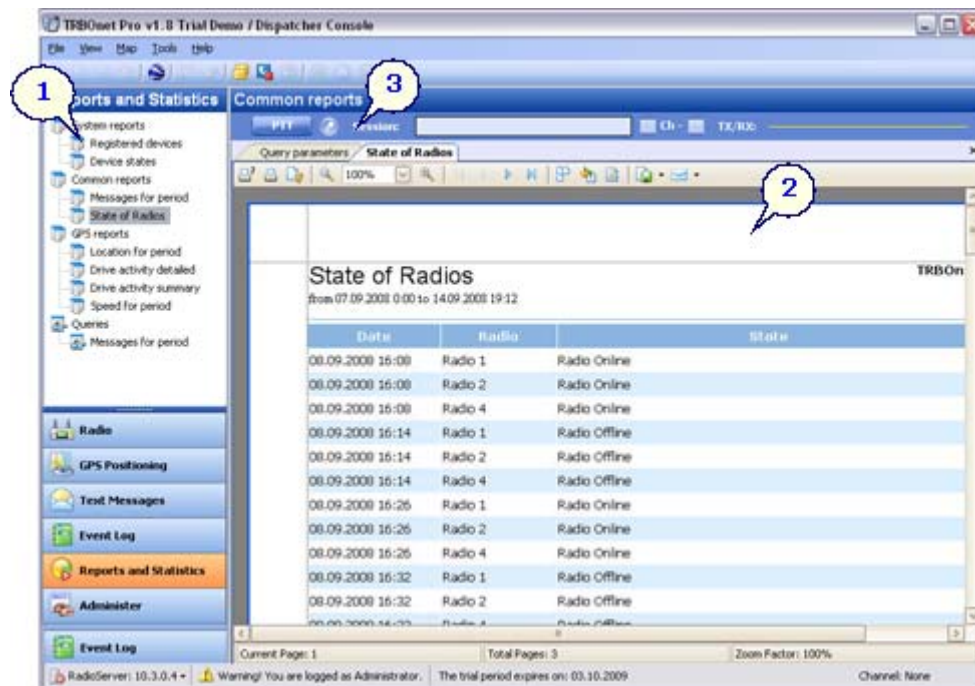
TRBOnet Pro v1.8 Trial Demo / Dispatcher Console

File View Map Tools Help

1

3

2

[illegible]ports and Statistics

System reports
Registered devices
Device states
Common reports
Messages for period
State of Radios
GPS reports
Location for period
Drive activity detailed
Drive activity summary
Speed for period
Queries
Messages for period

Radio
GPS Positioning
Text Messages
Event Log
Reports and Statistics
Administer
Event Log

Common reports

PTT Session: Ch - TX/RX:

Query parameters State of Radios

100%

State of Radios
from 07.09.2008 0:00 to 14.09.2008 19:12

TRBOn

| Date | Radio | State |
|---|---|---|
| 08.09.2008 16:08 | Radio 1 | Radio Online |
| 08.09.2008 16:08 | Radio 2 | Radio Online |
| 08.09.2008 16:08 | Radio 4 | Radio Online |
| 08.09.2008 16:14 | Radio 1 | Radio Offline |
| 08.09.2008 16:14 | Radio 2 | Radio Offline |
| 08.09.2008 16:14 | Radio 4 | Radio Offline |
| 08.09.2008 16:26 | Radio 1 | Radio Online |
| 08.09.2008 16:26 | Radio 2 | Radio Online |
| 08.09.2008 16:26 | Radio 4 | Radio Online |
| 08.09.2008 16:32 | Radio 1 | Radio Offline |
| 08.09.2008 16:32 | Radio 2 | Radio Offline |
| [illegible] | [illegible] | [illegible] |

Current Page: 1 Total Pages: 3 Zoom Factor: 100%

RadioServer: 10.3.0.4 Warning! You are logged as Administrator. The trial period expires on: 03.10.2009 Channel: None